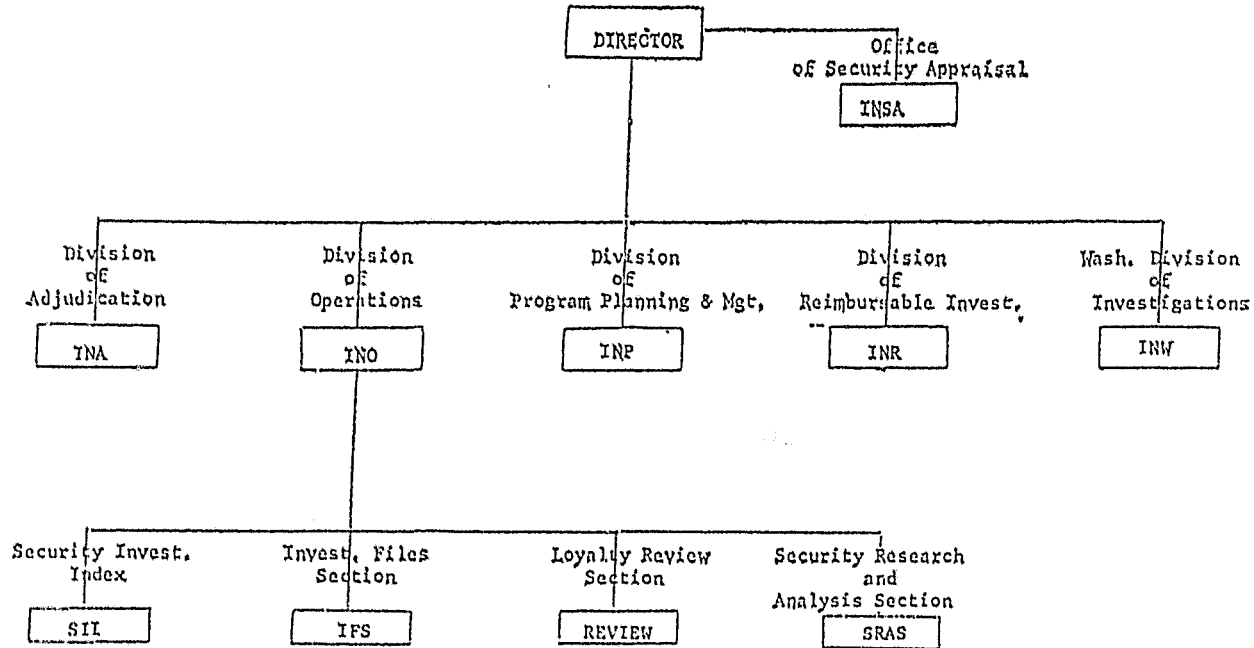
DIRECTOR

Office of Security Appraisal

INSA

Division of Adjudication

INA

Division of Operations

INO

Division of Program Planning & Mgt.

INP

Division of Reimbursable Invest.

INR

Wash. Division of Investigations

INW

Security Invest. Index

SII

Invest. Files Section

IFS

Loyalty Review Section

REVIEW

Security Research and Analysis Section

SRAS